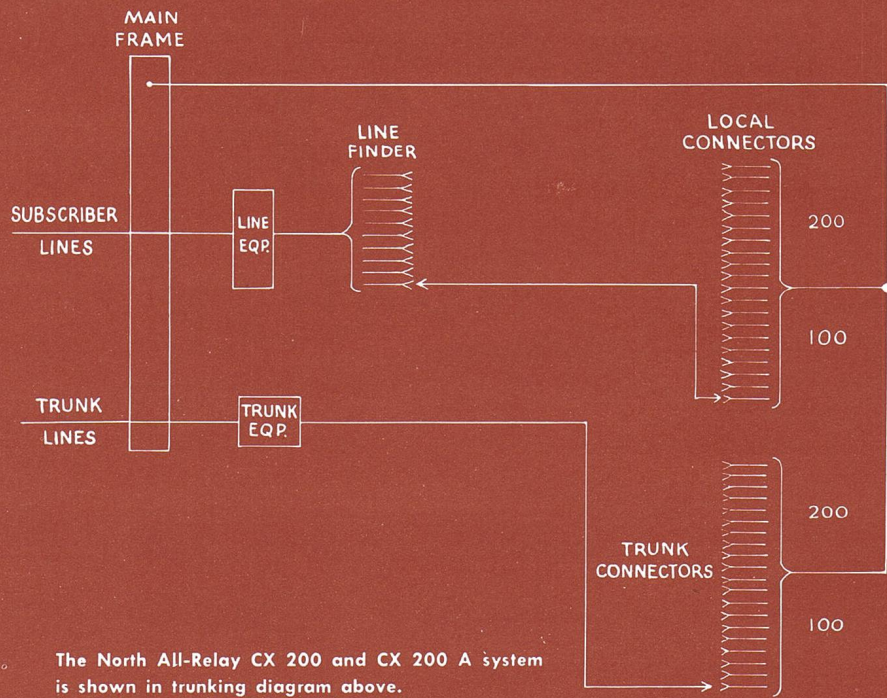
MAIN FRAME

LINE FINDER

LOCAL CONNECTORS

SUBSCRIBER LINES

LINE EQP.

200

100

TRUNK LINES

TRUNK EQP.

200

TRUNK CONNECTORS

100

The North All-Relay CX 200 and CX 200 A system is shown in trunking diagram above.